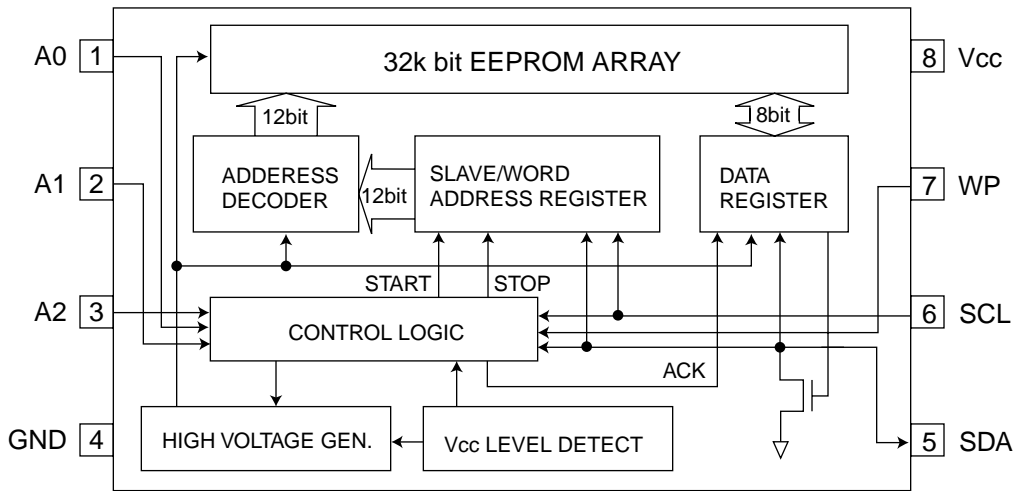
A0 1

A1 2

A2 3

GND 4

32k bit EEPROM ARRAY

12bit

8bit

ADDERESS DECODER

12bit

SLAVE/WORD ADDRESS REGISTER

DATA REGISTER

START

STOP

CONTROL LOGIC

ACK

HIGH VOLTAGE GEN.

Vcc LEVEL DETECT

8 Vcc

7 WP

6 SCL

5 SDA